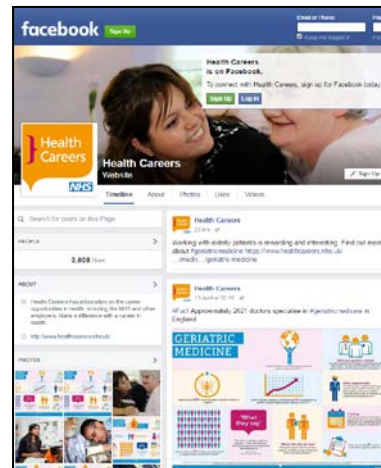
facebook Sign Up

Email or Phone

Keep me logged in

Health Careers is on Facebook.

To connect with Health Careers, sign up for Facebook today.

Sign Up Log In

Health Careers

NHS

Health Careers
Website

Sign Up

Timeline About Photos Likes Videos

Search for posts on this Page

PEOPLE

2,808 likes

ABOUT

Health Careers has information on the career opportunities in health, including the NHS and other employers. Make a difference with a career in health.

http://www.healthcareers.nhs.uk/

PHOTOS

Health Careers

Working with elderly patients is rewarding and interesting. Find out more about #geriatricmedicine https://www.healthcareers.nhs.uk/...medic.../geriatric-medicine

Health Careers

#Fact Approximately 2021 doctors specialise in #geriatricmedicine in England

GERIATRIC MEDICINE

"What they say"